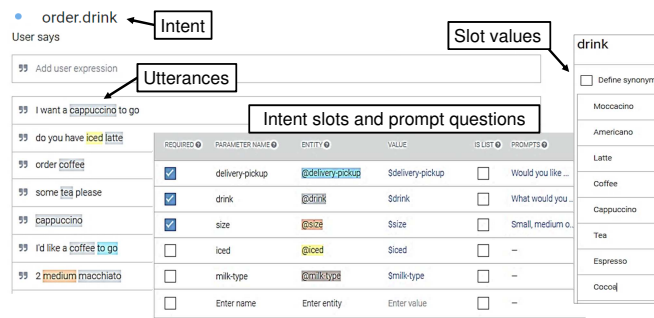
order.drink
Intent
User says

Add user expression

Utterances

I want a cappuccino to go
do you have iced latte
order coffee
some tea please
cappuccino
I'd like a coffee to go
2 medium macchiato

Intent slots and prompt questions

| REQUIRED | PARAMETER NAME | ENTITY | VALUE | IS LIST | PROMPTS |
|---|---|---|---|---|---|
| ☑ | delivery-pickup | @delivery-pickup | $delivery-pickup | ☐ | Would you like ... |
| ☑ | drink | @drink | $drink | ☐ | What would you ... |
| ☑ | size | @size | $size | ☐ | Small, medium o... |
| ☐ | iced | @iced | $iced | ☐ | – |
| ☐ | milk-type | @milk-type | $milk-type | ☐ | – |
| ☐ | Enter name | Enter entity | Enter value | ☐ | – |

Slot values

drink

Define synonym

Moccacino
Americano
Latte
Coffee
Cappuccino
Tea
Espresso
Cocoa